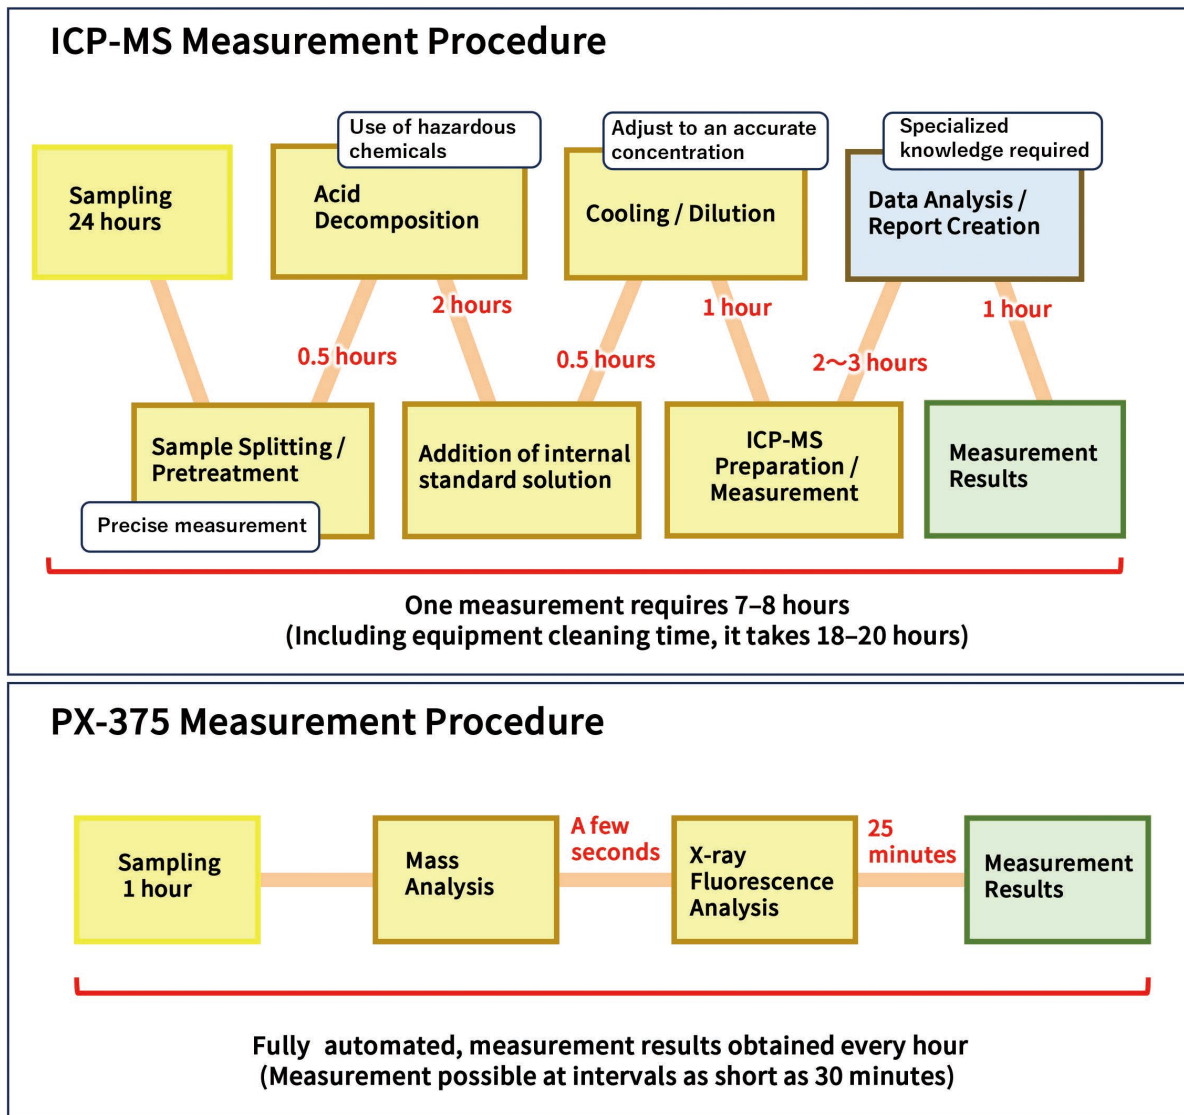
ICP-MS Measurement Procedure

Sampling
24 hours

Use of hazardous chemicals

Acid Decomposition

Adjust to an accurate concentration

Cooling / Dilution

Specialized knowledge required

Data Analysis / Report Creation

0.5 hours

2 hours

0.5 hours

1 hour

2〜3 hours

1 hour

Sample Splitting / Pretreatment

Precise measurement

Addition of internal standard solution

ICP-MS Preparation / Measurement

Measurement Results

One measurement requires 7–8 hours
(Including equipment cleaning time, it takes 18–20 hours)

PX-375 Measurement Procedure

Sampling
1 hour

Mass Analysis

A few seconds

X-ray Fluorescence Analysis

25 minutes

Measurement Results

Fully automated, measurement results obtained every hour
(Measurement possible at intervals as short as 30 minutes)